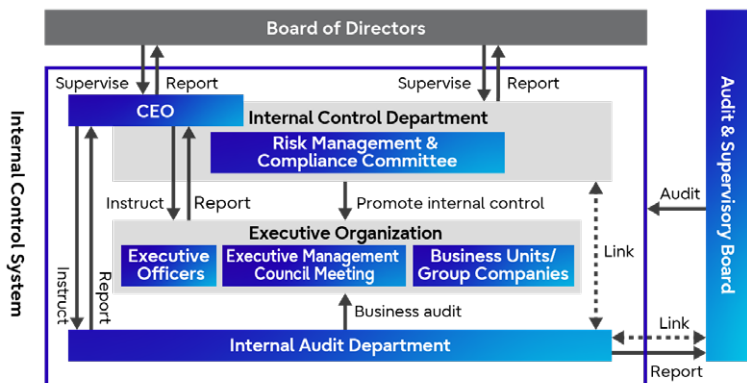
Board of Directors

Supervise
Report
Supervise
Report

CEO
Internal Control Department
Risk Management & Compliance Committee

Instruct
Report
Promote internal control

Executive Organization
Executive Officers
Executive Management Council Meeting
Business Units/ Group Companies

Instruct
Report
Business audit
Link
Audit

Internal Audit Department
Link
Report

Internal Control System
Audit & Supervisory Board